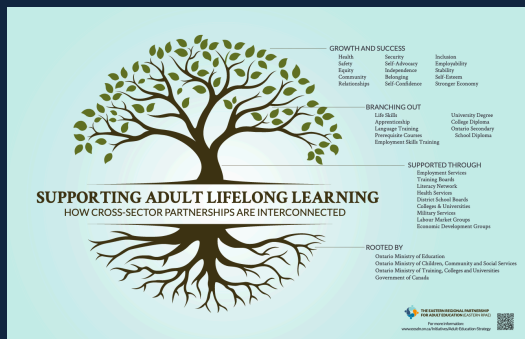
GROWTH AND SUCCESS

| | | |
|---|---|---|
| Health | Security | Inclusion |
| Safety | Self-Advocacy | Employability |
| Equity | Independence | Stability |
| Community | Belonging | Self-Esteem |
| Relationships | Self-Confidence | Stronger Economy |

BRANCHING OUT

| | |
|---|---|
| Life Skills | University Degree |
| Apprenticeship | College Diploma |
| Language Training | Ontario Secondary |
| Prerequisite Courses | School Diploma |
| Employment Skills Training | |

SUPPORTED THROUGH
Employment Services
Training Boards
Literacy Network
Health Services
District School Boards
Colleges & Universities
Military Services
Labour Market Groups
Economic Development Groups

SUPPORTING ADULT LIFELONG LEARNING
HOW CROSS-SECTOR PARTNERSHIPS ARE INTERCONNECTED

ROOTED BY
Ontario Ministry of Education
Ontario Ministry of Children, Community and Social Services
Ontario Ministry of Training, Colleges and Universities
Government of Canada

THE EASTERN REGIONAL PARTNERSHIP FOR ADULT EDUCATION (EASTERN RPAE)
For more information:
www.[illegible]/Initiatives/Adult-Education-Strategy